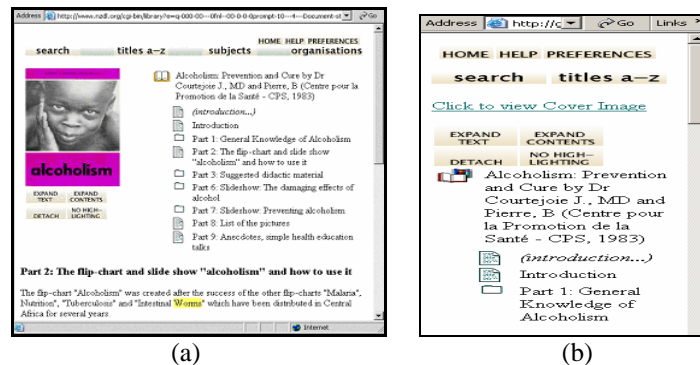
Address http://www.nzdl.org/cgi-bin/library?e=q-000-00---0fnl--00-0-0-0prompt-10---4----Document-st Go

HOME HELP PREFERENCES

search titles a–z subjects organisations

alcoholism

EXPAND TEXT EXPAND CONTENTS

DETACH NO HIGHLIGHTING

Alcoholism Prevention and Cure by Dr Courtejoie J., MD and Pierre, B (Centre pour la Promotion de la Santé - CPS, 1983)

(introduction...)

Introduction

Part 1: General Knowledge of Alcoholism

Part 2: The flip-chart and slide show "alcoholism" and how to use it

Part 3: Suggested didactic material

Part 6: Slideshow: The damaging effects of alcohol

Part 7: Slideshow: Preventing alcoholism

Part 8: List of the pictures

Part 9: Anecdotes, simple health education talks

Part 2: The flip-chart and slide show "alcoholism" and how to use it

The flip-chart "Alcoholism" was created after the success of the other flip-charts "Malaria", Nutrition", "Tuberculosis" and "Intestinal Worms" which have been distributed in Central Africa for several years.

Internet

(a)

Address http://c Go Links

HOME HELP PREFERENCES

search titles a–z

Click to view Cover Image

EXPAND TEXT EXPAND CONTENTS

DETACH NO HIGH-LIGHTING

Alcoholism: Prevention and Cure by Dr Courtejoie J., MD and Pierre, B (Centre pour la Promotion de la Santé - CPS, 1983)

(introduction...)

Introduction

Part 1: General Knowledge of Alcoholism

(b)